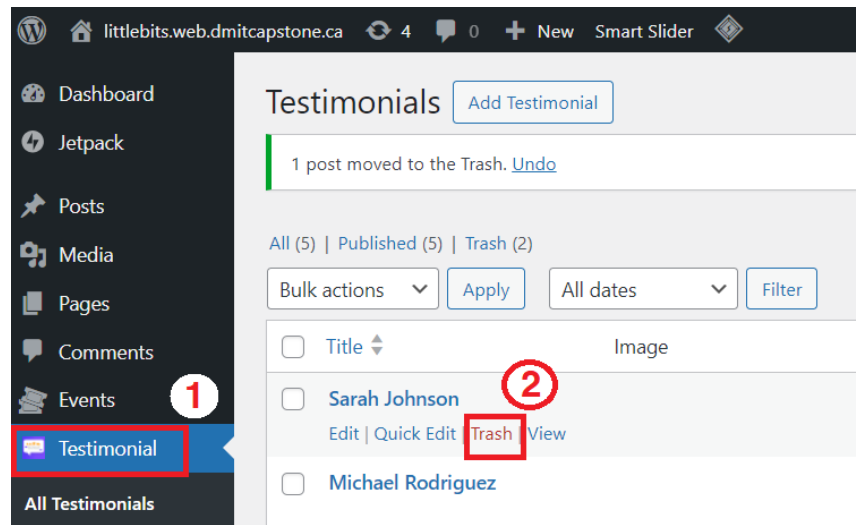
littlebits.web.dmitcapstone.ca 4 0 New Smart Slider

Dashboard
Jetpack
Posts
Media
Pages
Comments
Events
Testimonial
All Testimonials

1

Testimonials Add Testimonial

1 post moved to the Trash. Undo

All (5) | Published (5) | Trash (2)

Bulk actions Apply All dates Filter

| | Title | Image |
|---|---|---|
| | Sarah Johnson<br>Edit \| Quick Edit \| Trash \| View | |
| | Michael Rodriguez | |

2